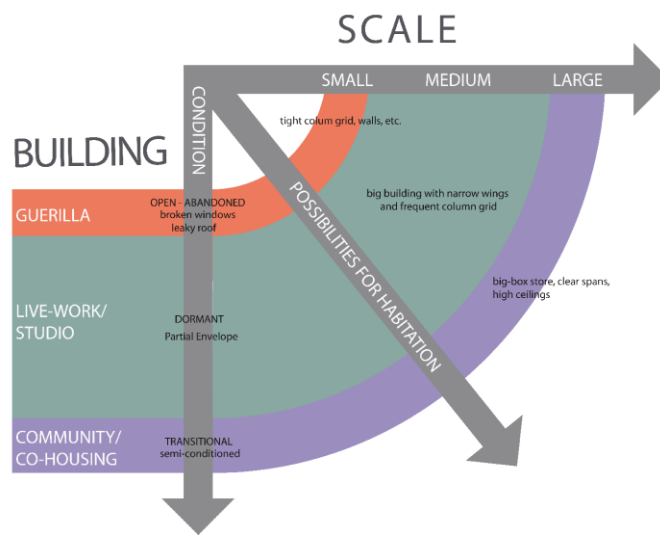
SCALE

SMALL
MEDIUM
LARGE

BUILDING

CONDITION

tight colum grid, walls, etc.

GUERILLA

OPEN - ABANDONED
broken windows
leaky roof

POSSIBILITIES FOR HABITATION

big building with narrow wings and frequent column grid

big-box store, clear spans, high ceilings

LIVE-WORK/ STUDIO

DORMANT
Partial Envelope

COMMUNITY/ CO-HOUSING

TRANSITIONAL
semi-conditioned